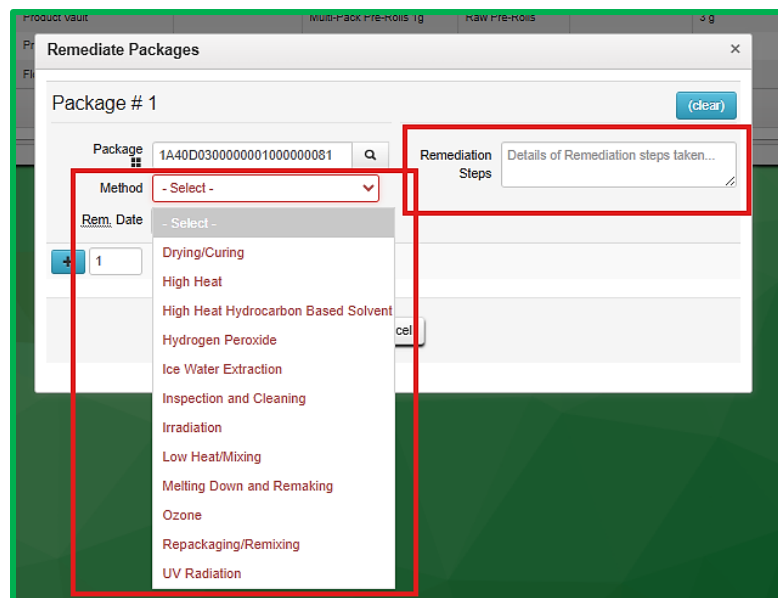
Product Vault | Multi-Pack Pre-Rolls 1g | Raw Pre-Rolls | 3 g

Remediate Packages ×

Package # 1

(clear)

Package 1A40D0300000001000000081

Method - Select -

Rem. Date

Remediation Steps Details of Remediation steps taken...

- Select -
Drying/Curing
High Heat
High Heat Hydrocarbon Based Solvent
Hydrogen Peroxide
Ice Water Extraction
Inspection and Cleaning
Irradiation
Low Heat/Mixing
Melting Down and Remaking
Ozone
Repackaging/Remixing
UV Radiation

+ 1

cel